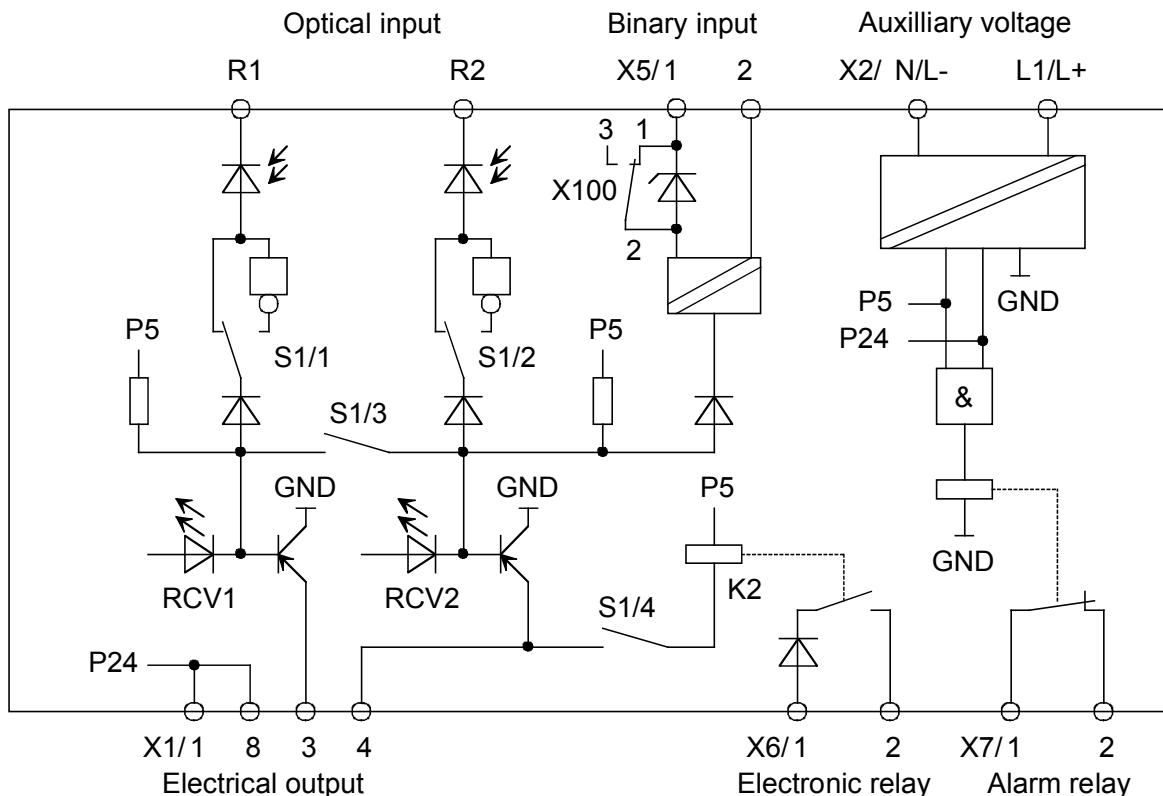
Optical input
Binary input
Auxilliary voltage

R1
R2
X5/ 1
2
X2/ N/L-
L1/L+

3
1
X100
2

P5
GND
P24

P5
S1/1
S1/2
P5
S1/3
&

GND
GND
P5
RCV1
RCV2
K2
S1/4
GND

P24

X1/ 1
8
3
4
X6/ 1
2
X7/ 1
2

Electrical output
Electronic relay
Alarm relay